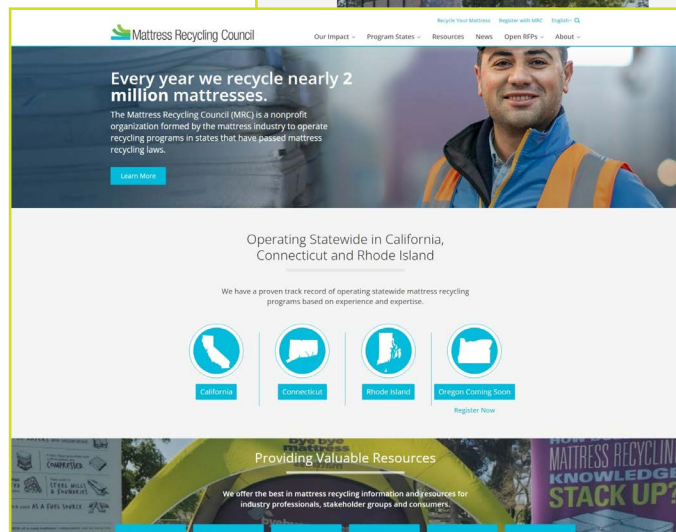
Mattress Recycling Council

Recycle Your Mattress Register with MRC English

Our Impact Program States Resources News Open RFPs About

Every year we recycle nearly 2 million mattresses.

The Mattress Recycling Council (MRC) is a nonprofit organization formed by the mattress industry to operate recycling programs in states that have passed mattress recycling laws.

Learn More

Operating Statewide in California, Connecticut and Rhode Island

We have a proven track record of operating statewide mattress recycling programs based on experience and expertise.

California

Connecticut

Rhode Island

Oregon Coming Soon

Register Now

Providing Valuable Resources

We offer the best in mattress recycling information and resources for industry professionals, stakeholder groups and consumers.

COMPRESSED

STEEL MILLS & FOUNDRIES

AS A FUEL SOURCE

bye bye mattress

MATTRESS RECYCLING KNOWLEDGE STACK UP?